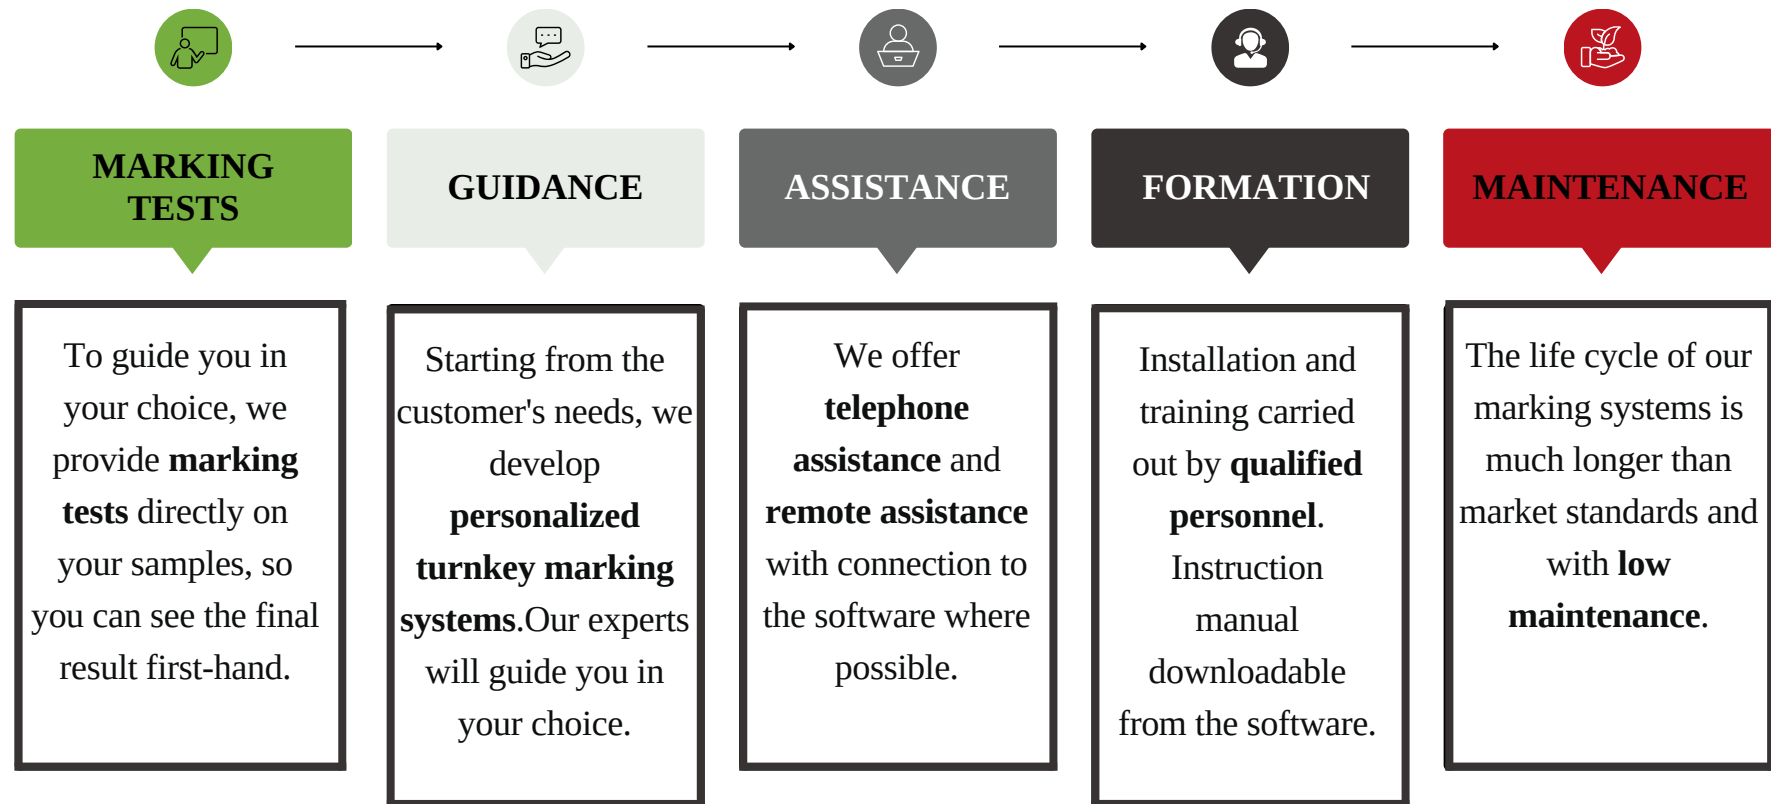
MARKING TESTS

GUIDANCE

ASSISTANCE

FORMATION

MAINTENANCE

To guide you in your choice, we provide **marking tests** directly on your samples, so you can see the final result first-hand.

Starting from the customer's needs, we develop **personalized turnkey marking systems**.Our experts will guide you in your choice.

We offer **telephone assistance** and **remote assistance** with connection to the software where possible.

Installation and training carried out by **qualified personnel**. Instruction manual downloadable from the software.

The life cycle of our marking systems is much longer than market standards and with **low maintenance**.